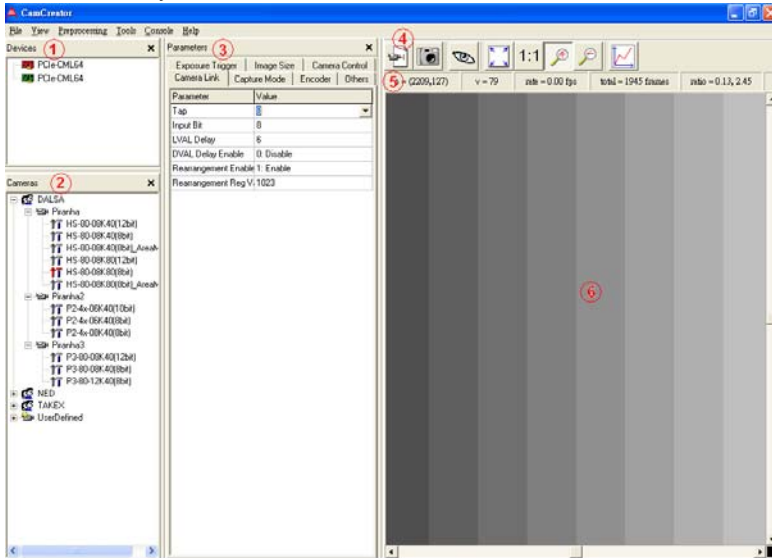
CamCreator

File View Preprocessing Tools Console Help

Devices 1

PCIe-CML64
PCIe-CML64

Cameras 2

DALSA
Piranha
HS-80-08K40(12bit)
HS-80-08K40(8bit)
HS-80-08K40(8bit)_AreaM
HS-80-08K80(12bit)
HS-80-08K80(8bit)
HS-80-08K80(8bit)_AreaM
Piranha2
P2-4x-06K40(10bit)
P2-4x-06K40(8bit)
P2-4x-08K40(8bit)
Piranha3
P3-80-08K40(12bit)
P3-80-08K40(8bit)
P3-80-12K40(8bit)
NED
TAKEX
UserDefined

Parameters 3

Exposure Trigger | Image Size | Camera Control
Camera Link | Capture Mode | Encoder | Others

| Parameter | Value |
|---|---|
| Tap | 8 |
| Input Bit | 8 |
| LVAL Delay | 6 |
| DVAL Delay Enable | 0: Disable |
| Rearrangement Enable | 1: Enable |
| Rearrangement Reg V | 1023 |

4

1:1

5 (2209,127) | v = 79 | rate = 0.00 fps | total = 1945 frames | ratio = 0.13, 2.45

6